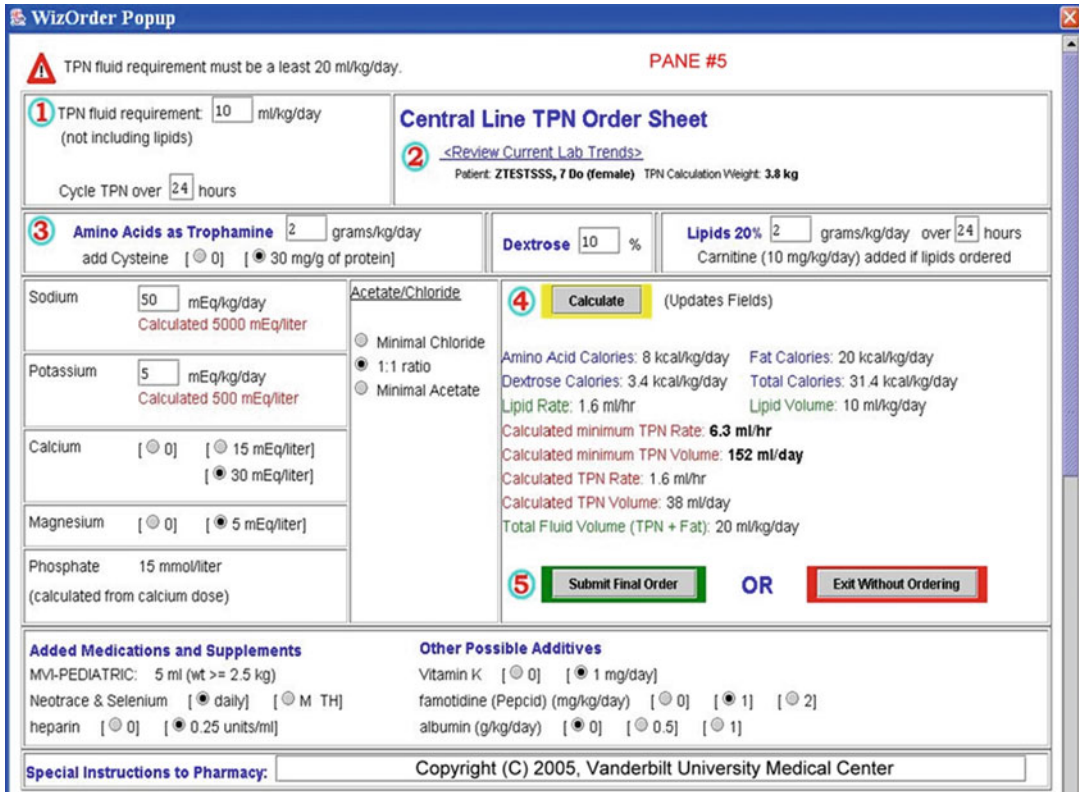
WizOrder Popup

TPN fluid requirement must be a least 20 ml/kg/day.

PANE #5

1 TPN fluid requirement: 10 ml/kg/day
(not including lipids)

Cycle TPN over 24 hours

Central Line TPN Order Sheet

2 <Review Current Lab Trends>

Patient: ZTESTSSS, 7 Do (female) TPN Calculation Weight: 3.8 kg

3 Amino Acids as Trophamine 2 grams/kg/day
add Cysteine [ 0] [ 30 mg/g of protein]

Dextrose 10 %

Lipids 20% 2 grams/kg/day over 24 hours
Carnitine (10 mg/kg/day) added if lipids ordered

Sodium 50 mEq/kg/day
Calculated 5000 mEq/liter

Potassium 5 mEq/kg/day
Calculated 500 mEq/liter

Calcium [ 0] [ 15 mEq/liter]
[ 30 mEq/liter]

Magnesium [ 0] [ 5 mEq/liter]

Phosphate 15 mmol/liter
(calculated from calcium dose)

Acetate/Chloride

Minimal Chloride
1:1 ratio
Minimal Acetate

4 Calculate (Updates Fields)

Amino Acid Calories: 8 kcal/kg/day
Fat Calories: 20 kcal/kg/day
Dextrose Calories: 3.4 kcal/kg/day
Total Calories: 31.4 kcal/kg/day
Lipid Rate: 1.6 ml/hr
Lipid Volume: 10 ml/kg/day
Calculated minimum TPN Rate: 6.3 ml/hr
Calculated minimum TPN Volume: 152 ml/day
Calculated TPN Rate: 1.6 ml/hr
Calculated TPN Volume: 38 ml/day
Total Fluid Volume (TPN + Fat): 20 ml/kg/day

5 Submit Final Order OR Exit Without Ordering

Added Medications and Supplements
MVI-PEDIATRIC: 5 ml (wt >= 2.5 kg)
Neotrace & Selenium [ daily] [ M TH]
heparin [ 0] [ 0.25 units/ml]

Other Possible Additives
Vitamin K [ 0] [ 1 mg/day]
famotidine (Pepcid) (mg/kg/day) [ 0] [ 1] [ 2]
albumin (g/kg/day) [ 0] [ 0.5] [ 1]

Special Instructions to Pharmacy: Copyright (C) 2005, Vanderbilt University Medical Center